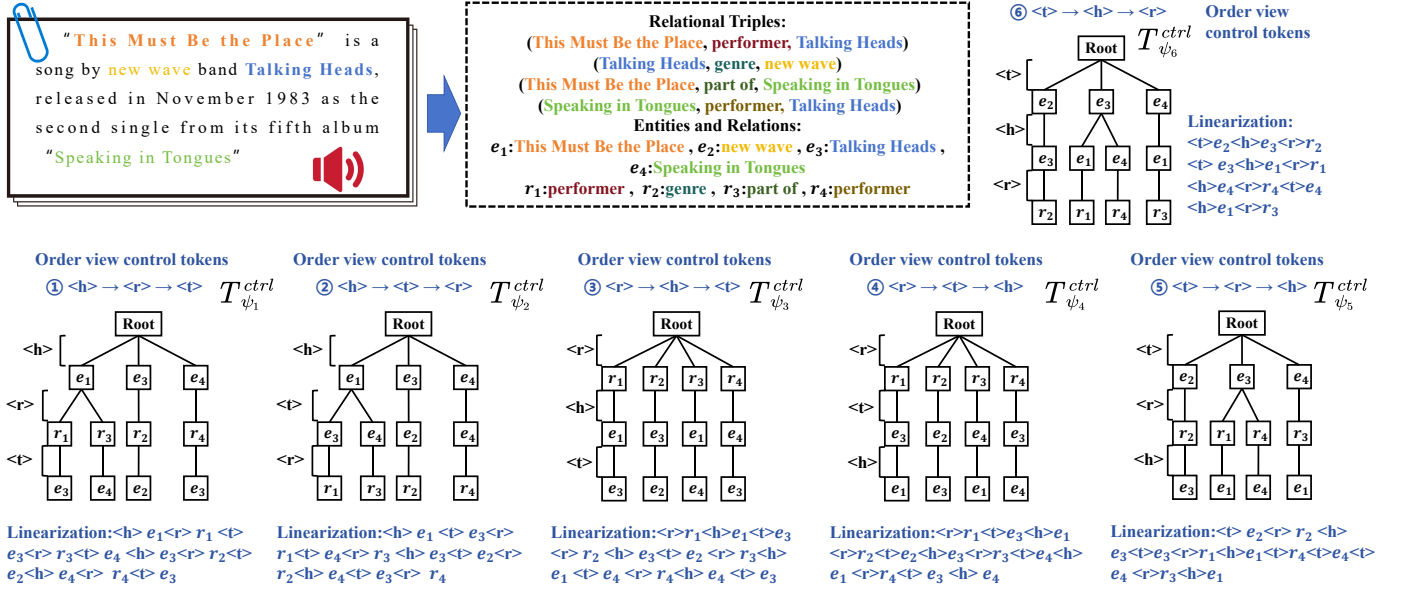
"This Must Be the Place" is a song by new wave band Talking Heads, released in November 1983 as the second single from its fifth album "Speaking in Tongues"

Relational Triples:
(This Must Be the Place, performer, Talking Heads)
(Talking Heads, genre, new wave)
(This Must Be the Place, part of, Speaking in Tongues)
(Speaking in Tongues, performer, Talking Heads)
Entities and Relations:
$e_1$:This Must Be the Place , $e_2$:new wave , $e_3$:Talking Heads , $e_4$:Speaking in Tongues
$r_1$:performer , $r_2$:genre , $r_3$:part of , $r_4$:performer

⑥ <t> → <h> → <r>
Order view control tokens
$T_{\psi_6}^{ctrl}$
Root
<t>
<h>
<r>
$e_2$ $e_3$ $e_4$
$e_3$ $e_1$ $e_4$ $e_1$
$r_2$ $r_1$ $r_4$ $r_3$
Linearization:
<t>$e_2$<h>$e_3$<r>$r_2$
<t> $e_3$<h>$e_1$<r>$r_1$
<h>$e_4$<r>$r_4$<t>$e_4$
<h>$e_1$<r>$r_3$

Order view control tokens
① <h> → <r> → <t>
$T_{\psi_1}^{ctrl}$
Root
<h>
<r>
<t>
$e_1$ $e_3$ $e_4$
$r_1$ $r_3$ $r_2$ $r_4$
$e_3$ $e_4$ $e_2$ $e_3$
Linearization:<h> $e_1$<r> $r_1$ <t> $e_3$<r> $r_3$<t> $e_4$ <h> $e_3$<r> $r_2$<t> $e_2$<h> $e_4$<r> $r_4$<t> $e_3$

Order view control tokens
② <h> → <t> → <r>
$T_{\psi_2}^{ctrl}$
Root
<h>
<t>
<r>
$e_1$ $e_3$ $e_4$
$e_3$ $e_4$ $e_2$ $e_4$
$r_1$ $r_3$ $r_2$ $r_4$
Linearization:<h> $e_1$ <t> $e_3$<r> $r_1$<t> $e_4$<r> $r_3$ <h> $e_3$<t> $e_2$<r> $r_2$<h> $e_4$<t> $e_3$<r> $r_4$

Order view control tokens
③ <r> → <h> → <t>
$T_{\psi_3}^{ctrl}$
Root
<r>
<h>
<t>
$r_1$ $r_2$ $r_3$ $r_4$
$e_1$ $e_3$ $e_1$ $e_4$
$e_3$ $e_2$ $e_4$ $e_3$
Linearization:<r>$r_1$<h>$e_1$<t>$e_3$ <r> $r_2$ <h> $e_3$<t> $e_2$ <r> $r_3$<h> $e_1$ <t> $e_4$ <r> $r_4$<h> $e_4$ <t> $e_3$

Order view control tokens
④ <r> → <t> → <h>
$T_{\psi_4}^{ctrl}$
Root
<r>
<t>
<h>
$r_1$ $r_2$ $r_3$ $r_4$
$e_3$ $e_2$ $e_4$ $e_3$
$e_1$ $e_3$ $e_1$ $e_4$
Linearization:<r>$r_1$<t>$e_3$<h>$e_1$ <r>$r_2$<t>$e_2$<h>$e_3$<r>$r_3$<t>$e_4$<h> $e_1$ <r>$r_4$<t> $e_3$ <h> $e_4$

Order view control tokens
⑤ <t> → <r> → <h>
$T_{\psi_5}^{ctrl}$
Root
<t>
<r>
<h>
$e_2$ $e_3$ $e_4$
$r_2$ $r_1$ $r_4$ $r_3$
$e_3$ $e_1$ $e_4$ $e_1$
Linearization:<t> $e_2$<r> $r_2$ <h> $e_3$<t>$e_3$<r>$r_1$<h>$e_1$<t>$r_4$<t>$e_4$<t> $e_4$ <r>$r_3$<h>$e_1$